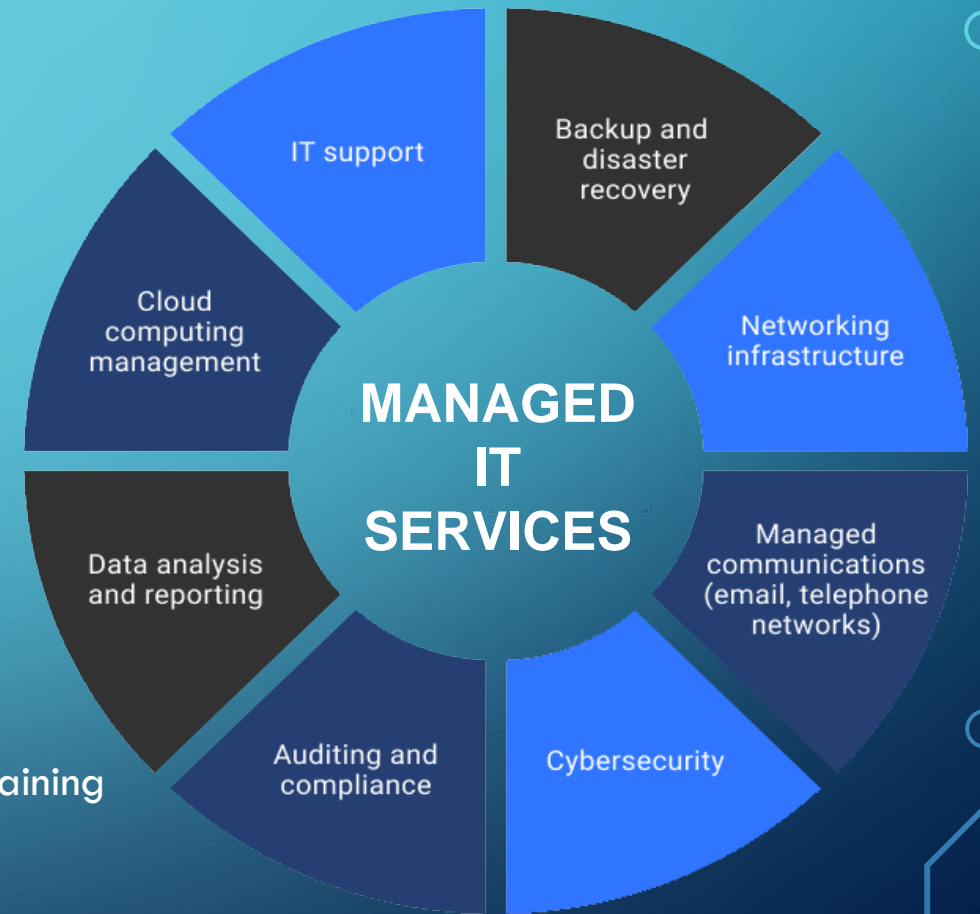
MANAGED IT SERVICES

IT support

Backup and disaster recovery

Networking infrastructure

Managed communications (email, telephone networks)

Cybersecurity

Auditing and compliance

Data analysis and reporting

Cloud computing management

aining